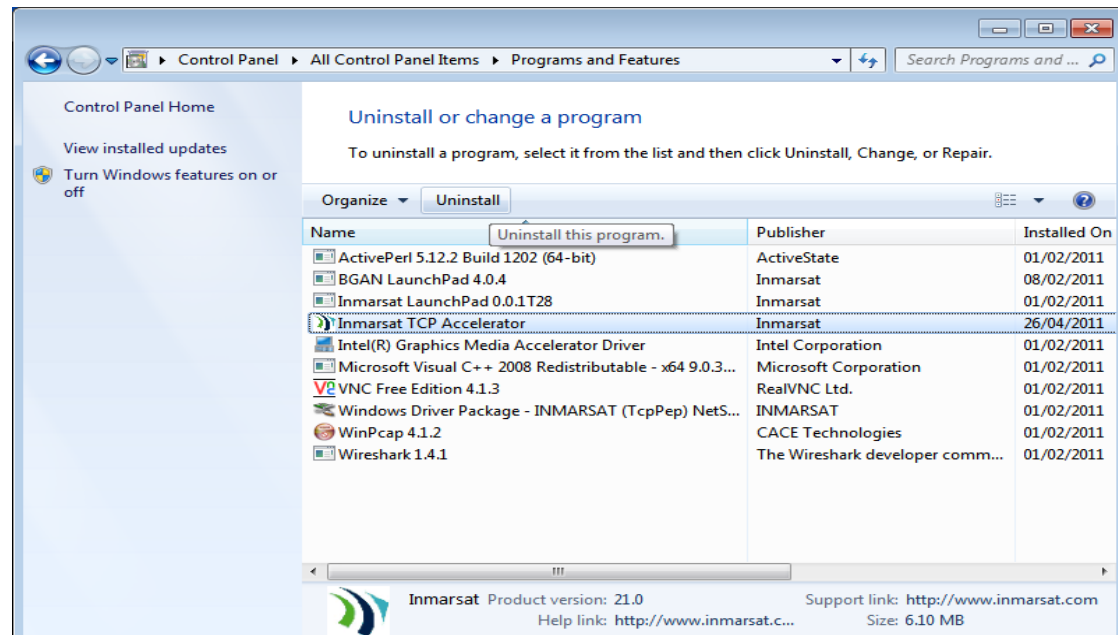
Control Panel ▸ All Control Panel Items ▸ Programs and Features

Search Programs and ...

Control Panel Home

View installed updates

Turn Windows features on or off

Uninstall or change a program

To uninstall a program, select it from the list and then click Uninstall, Change, or Repair.

Organize ▾ Uninstall

Uninstall this program.

| Name | Publisher | Installed On |
|---|---|---|
| ActivePerl 5.12.2 Build 1202 (64-bit) | ActiveState | 01/02/2011 |
| BGAN LaunchPad 4.0.4 | Inmarsat | 08/02/2011 |
| Inmarsat LaunchPad 0.0.1T28 | Inmarsat | 01/02/2011 |
| Inmarsat TCP Accelerator | Inmarsat | 26/04/2011 |
| Intel(R) Graphics Media Accelerator Driver | Intel Corporation | 01/02/2011 |
| Microsoft Visual C++ 2008 Redistributable - x64 9.0.3... | Microsoft Corporation | 01/02/2011 |
| VNC Free Edition 4.1.3 | RealVNC Ltd. | 01/02/2011 |
| Windows Driver Package - INMARSAT (TcpPep) NetS... | INMARSAT | 01/02/2011 |
| WinPcap 4.1.2 | CACE Technologies | 01/02/2011 |
| Wireshark 1.4.1 | The Wireshark developer comm... | 01/02/2011 |

Inmarsat Product version: 21.0 Support link: http://www.inmarsat.com
Help link: http://www.inmarsat.c... Size: 6.10 MB